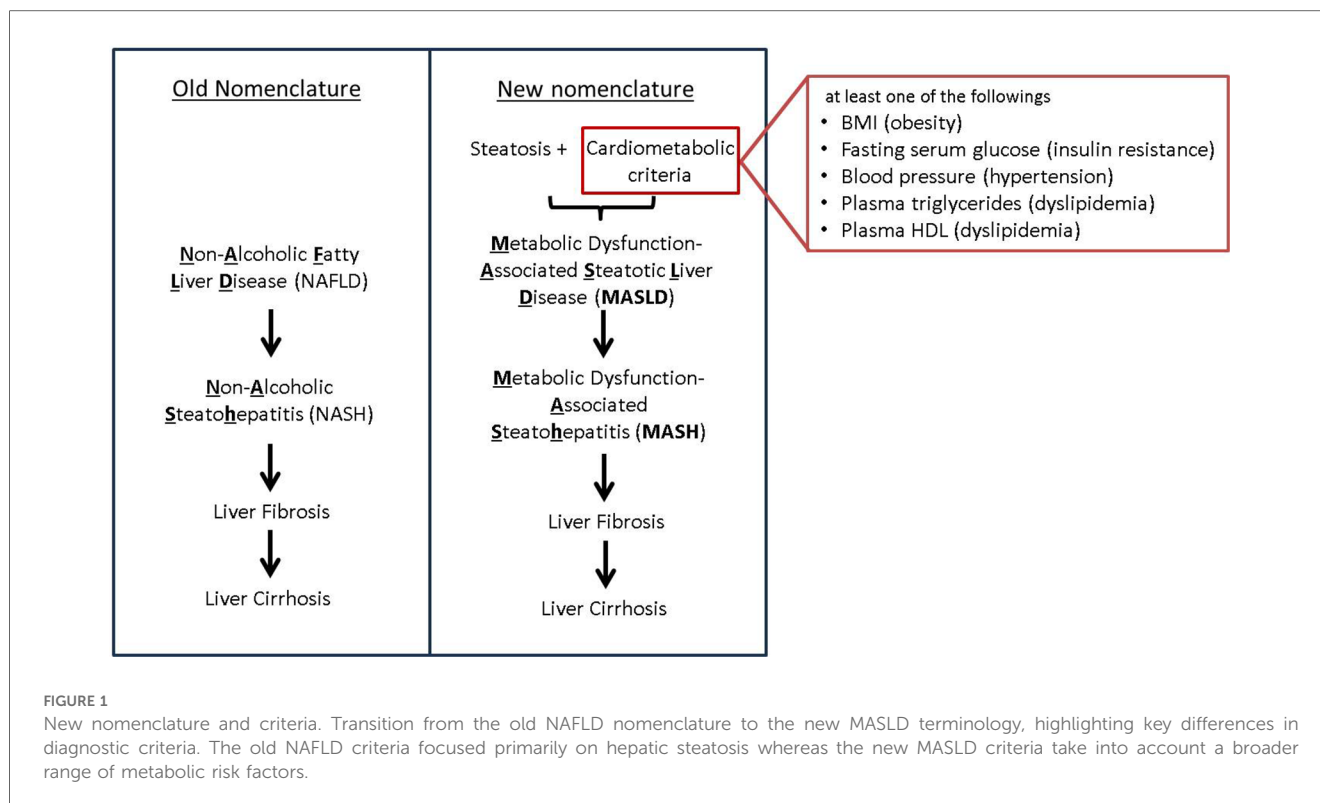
Old Nomenclature

Non-Alcoholic Fatty Liver Disease (NAFLD)

Non-Alcoholic Steatohepatitis (NASH)

Liver Fibrosis

Liver Cirrhosis

New nomenclature

Steatosis + Cardiometabolic criteria

Metabolic Dysfunction-Associated Steatotic Liver Disease (MASLD)

Metabolic Dysfunction-Associated Steatohepatitis (MASH)

Liver Fibrosis

Liver Cirrhosis

at least one of the followings
• BMI (obesity)
• Fasting serum glucose (insulin resistance)
• Blood pressure (hypertension)
• Plasma triglycerides (dyslipidemia)
• Plasma HDL (dyslipidemia)

FIGURE 1
New nomenclature and criteria. Transition from the old NAFLD nomenclature to the new MASLD terminology, highlighting key differences in diagnostic criteria. The old NAFLD criteria focused primarily on hepatic steatosis whereas the new MASLD criteria take into account a broader range of metabolic risk factors.